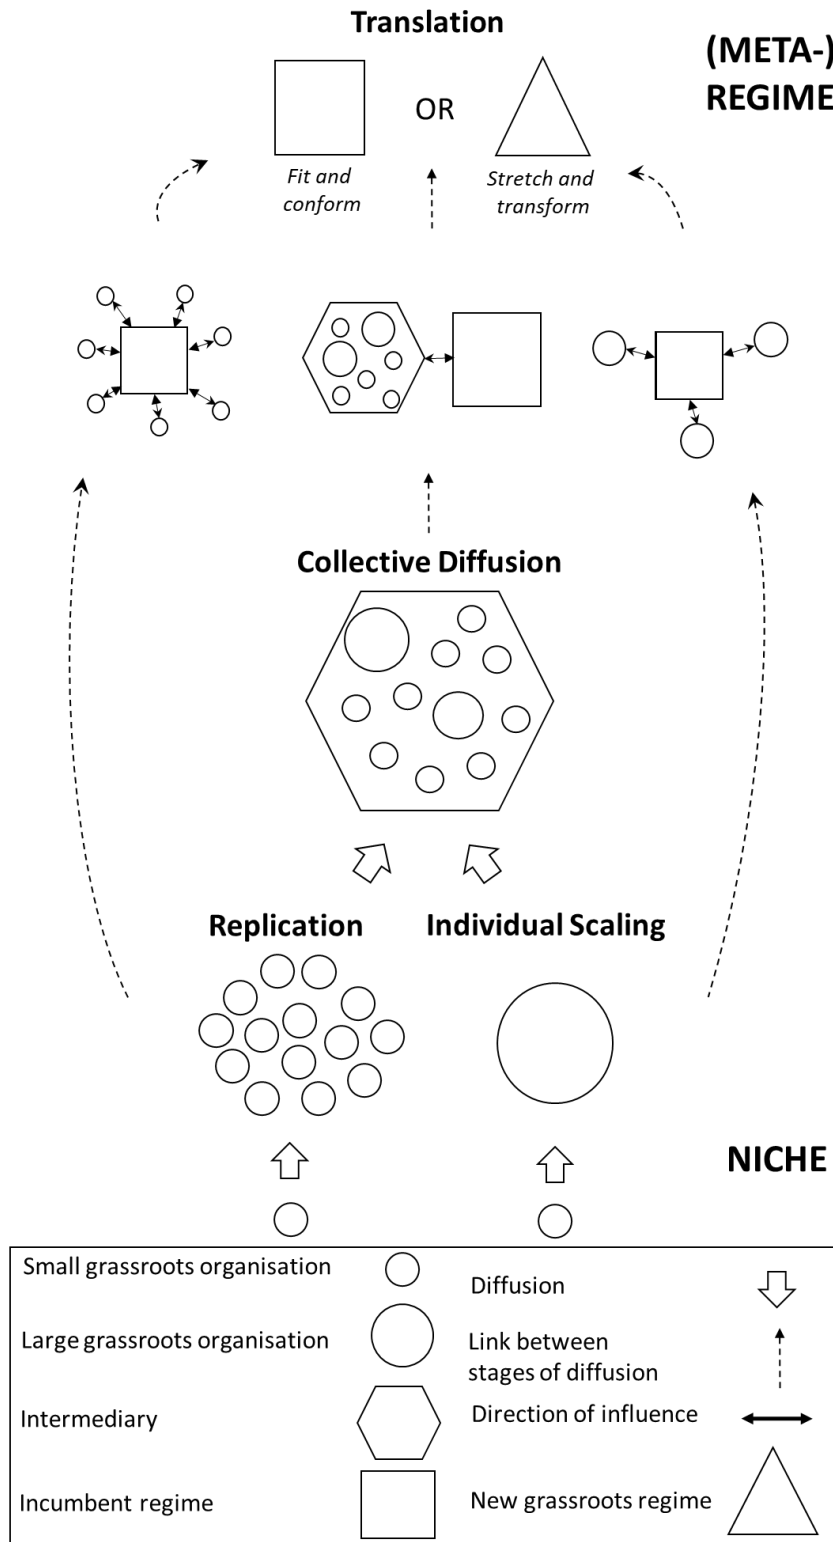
Translation

(META-)
REGIME

OR

Fit and conform

Stretch and transform

Collective Diffusion

Replication

Individual Scaling

NICHE

| Small grassroots organisation | | Diffusion | |
|---|---|---|---|
| Large grassroots organisation | | Link between stages of diffusion | |
| Intermediary | | Direction of influence | |
| Incumbent regime | | New grassroots regime | |